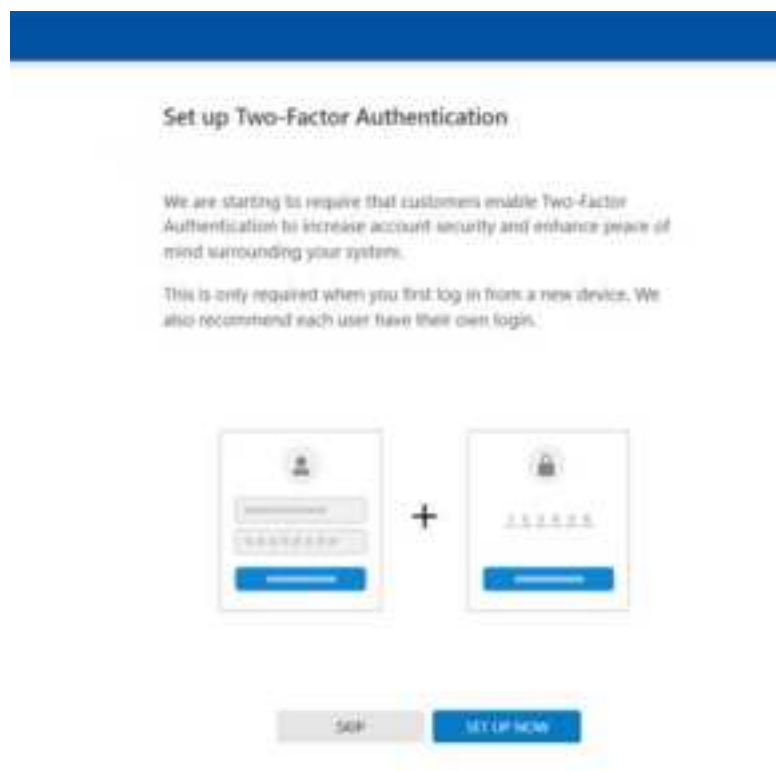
Set up Two-Factor Authentication

We are starting to require that customers enable Two-Factor Authentication to increase account security and enhance peace of mind surrounding your system.

This is only required when you first log in from a new device. We also recommend each user have their own login.

+

SKIP

SET UP NOW